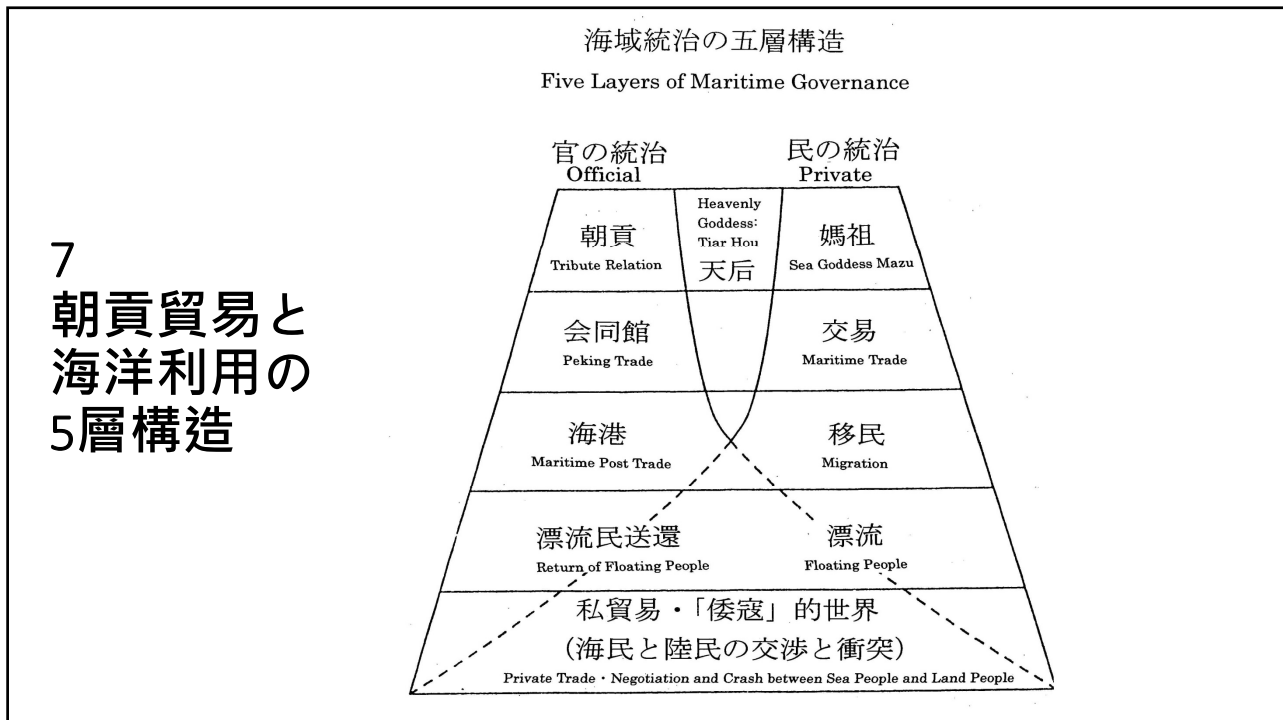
7
朝貢貿易と海洋利用の5層構造

海域統治の五層構造
Five Layers of Maritime Governance

官の統治
Official

民の統治
Private

朝貢
Tribute Relation

Heavenly Goddess: Tiar Hou
天后

媽祖
Sea Goddess Mazu

会同館
Peking Trade

交易
Maritime Trade

海港
Maritime Post Trade

移民
Migration

漂流民送還
Return of Floating People

漂流
Floating People

私貿易・「倭寇」的世界
（海民と陸民の交渉と衝突）
Private Trade・Negotiation and Crash between Sea People and Land People